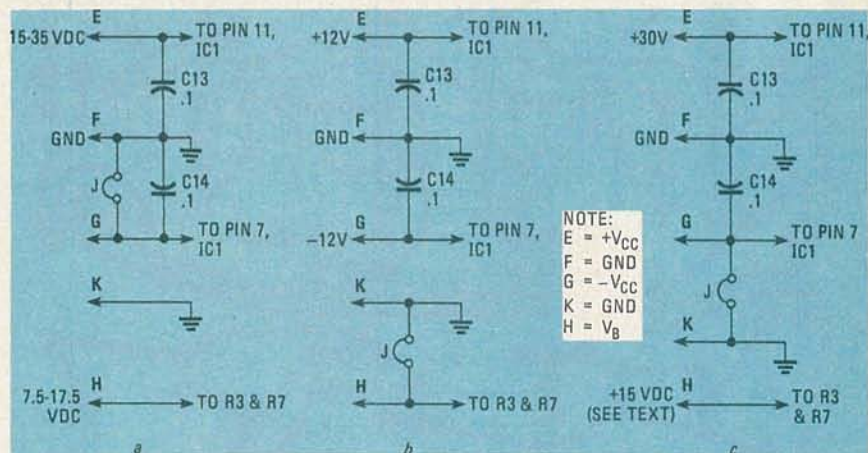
E
15-35 VDC
TO PIN 11, IC1
C13
.1
F
GND
J
C14
.1
G
TO PIN 7, IC1
K
H
7.5-17.5 VDC
TO R3 & R7
a

E
+12V
TO PIN 11, IC1
C13
.1
F
GND
C14
.1
G
−12V
TO PIN 7, IC1
K
J
H
TO R3 & R7
b

NOTE:
E = $+V_{CC}$
F = GND
G = $-V_{CC}$
K = GND
H = $V_B$

E
+30V
TO PIN 11, IC1
C13
.1
F
GND
C14
.1
G
TO PIN 7 IC1
J
K
H
+15 VDC
(SEE TEXT)
TO R3 & R7
c